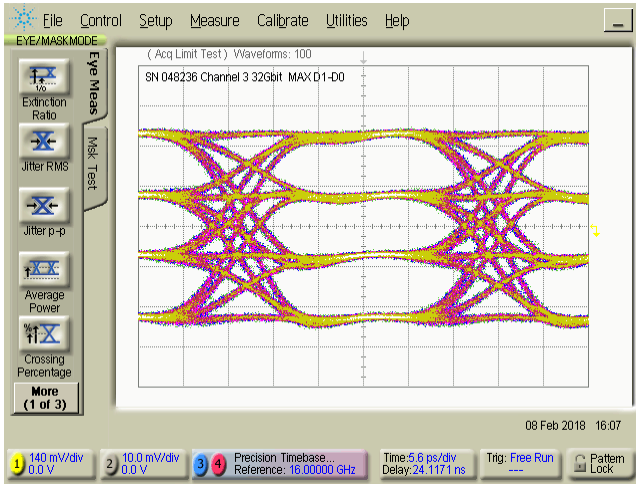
File Control Setup Measure Calibrate Utilities Help

EYE/MASKMODE

Eye Meas

Msk Test

Extinction Ratio

Jitter RMS

Jitter p-p

Average Power

Crossing Percentage

More (1 of 3)

( Acq Limit Test ) Waveforms: 100

SN 048236 Channel 3 32Gbit MAX D1-D0

08 Feb 2018 16:07

1 140 mV/div 0.0 V

2 10.0 mV/div 0.0 V

3 4 Precision Timebase... Reference: 16.00000 GHz

Time:5.6 ps/div Delay:24.1171 ns

Trig: Free Run ---

Pattern Lock